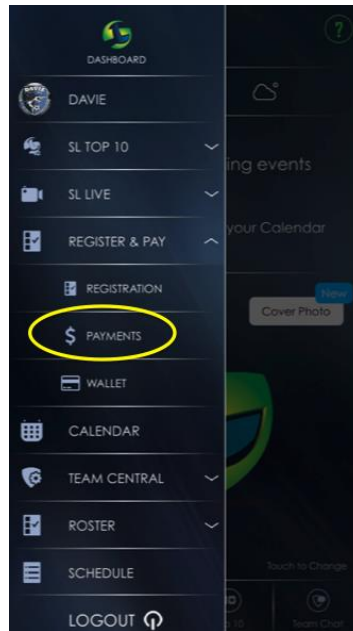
DASHBOARD

DAVIE

SL TOP 10

SL LIVE

REGISTER & PAY

REGISTRATION

$ PAYMENTS

WALLET

CALENDAR

TEAM CENTRAL

ROSTER

SCHEDULE

LOGOUT

?

ing events

your Calendar

New

Cover Photo

Touch to Change

Team Chat